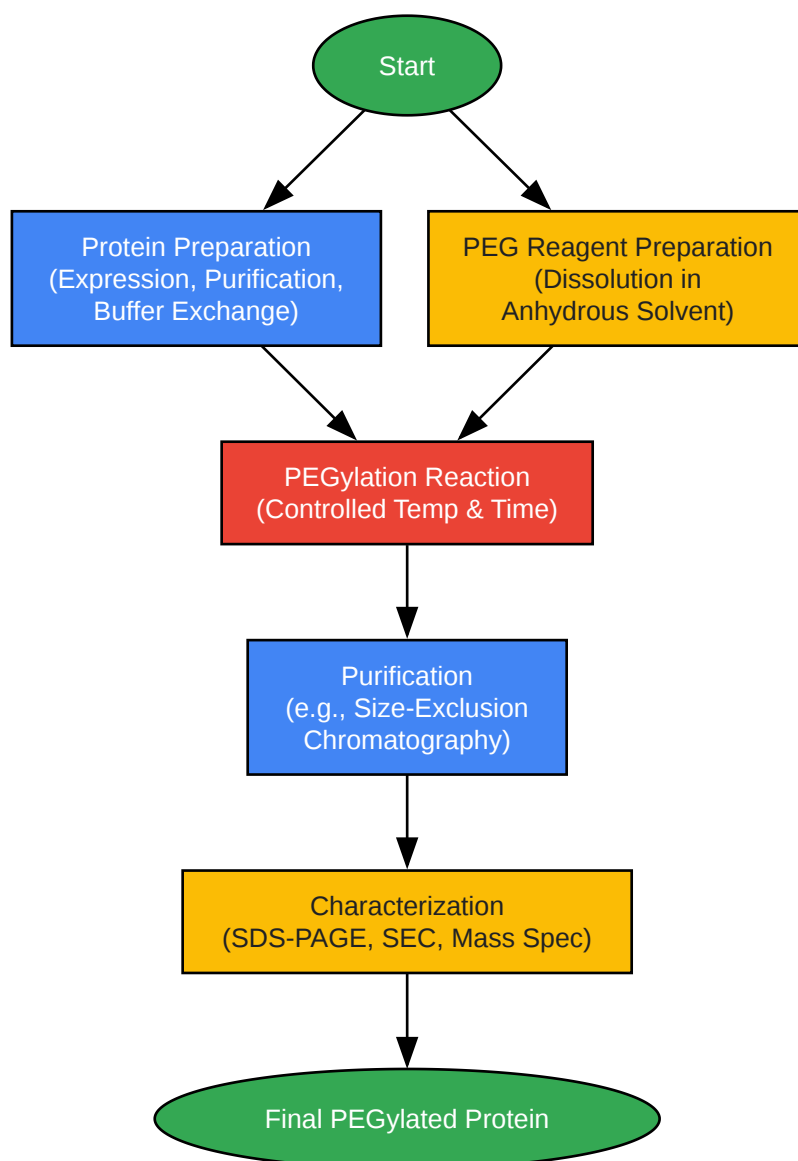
Start

Protein Preparation (Expression, Purification, Buffer Exchange)

PEG Reagent Preparation (Dissolution in Anhydrous Solvent)

PEGylation Reaction (Controlled Temp & Time)

Purification (e.g., Size-Exclusion Chromatography)

Characterization (SDS-PAGE, SEC, Mass Spec)

Final PEGylated Protein